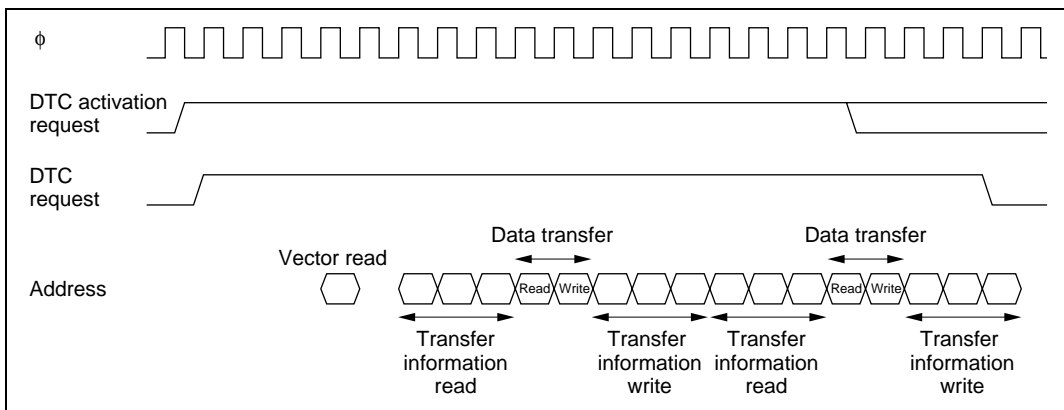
$\phi$

DTC activation request

DTC request

Vector read

Data transfer

Data transfer

Address

Read Write

Read Write

Transfer information read

Transfer information write

Transfer information read

Transfer information write